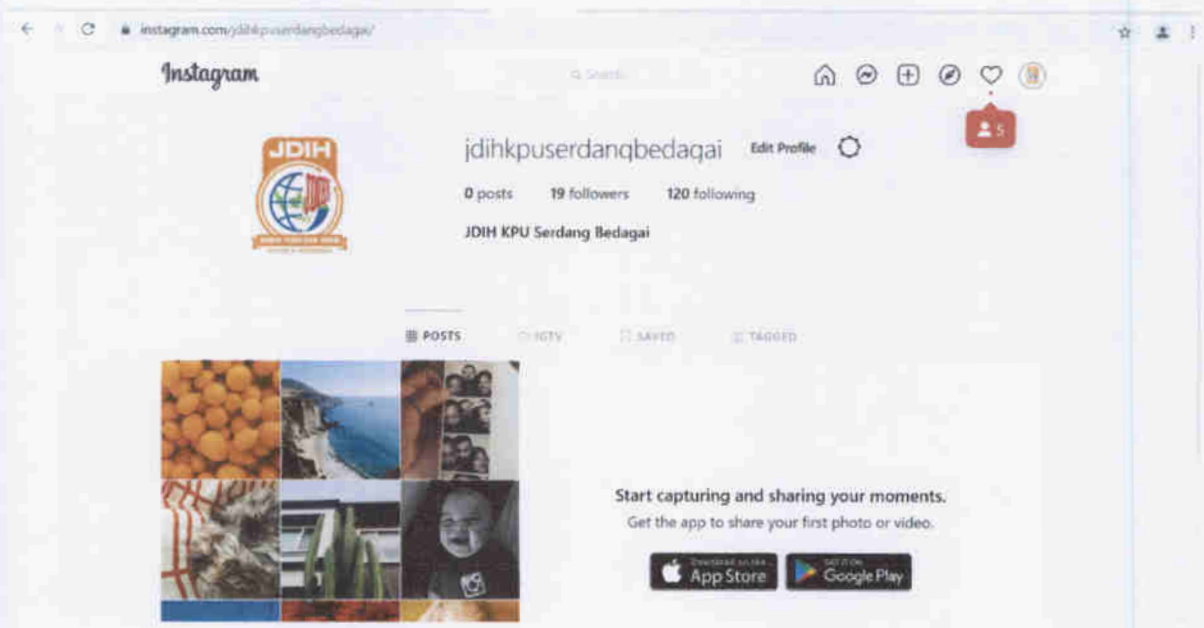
instagram.com/jdihkpuserdangbedagai/

Instagram

Search

5

JDIH

jdihkpuserdanqbedaqai Edit Profile

0 posts 19 followers 120 following

JDIH KPU Serdang Bedagai

POSTS IGTV SAVED TAGGED

Start capturing and sharing your moments.

Get the app to share your first photo or video.

Download on the App Store

GET IT ON Google Play